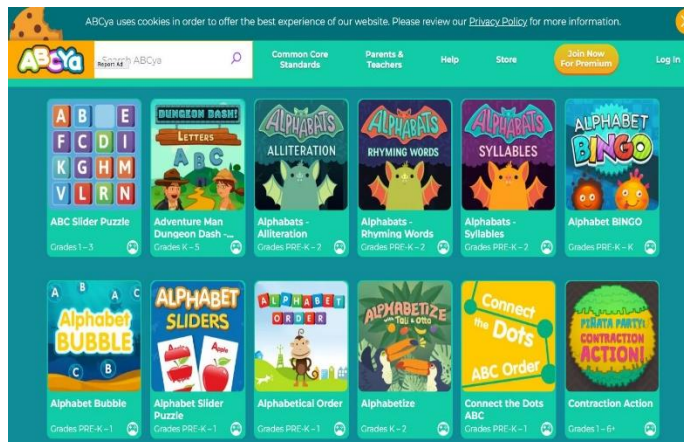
ABCya uses cookies in order to offer the best experience of our website. Please review our Privacy Policy for more information.

ABCya

Search ABCya

Report Ad

Common Core Standards

Parents & Teachers

Help

Store

Join Now For Premium

Log In

A B E
F C D I
K G H M
V L R N

ABC Slider Puzzle
Grades 1 – 3

DUNGEON DASH!
LETTERS
A B C

Adventure Man Dungeon Dash - ...
Grades K – 5

ALPHABATS
ALLITERATION

Alphabats - Alliteration
Grades PRE-K – 2

ALPHABATS
RHYMING WORDS

Alphabats - Rhyming Words
Grades PRE-K – 2

ALPHABATS
SYLLABLES

Alphabats - Syllables
Grades PRE-K – 2

ALPHABET BINGO

Alphabet BINGO
Grades PRE-K – K

A B A C
Alphabet BUBBLE
C B

Alphabet Bubble
Grades PRE-K – 1

ALPHABET SLIDERS
Apple

Alphabet Slider Puzzle
Grades PRE-K – 1

ALPHABET ORDER

Alphabetical Order
Grades PRE-K – 1

ALPHABETIZE with Toki & Otto

Alphabetize
Grades K – 2

Connect the Dots
ABC Order

Connect the Dots ABC
Grades PRE-K – 1

PIÑATA PARTY!
CONTRACTION ACTION!

Contraction Action
Grades 1 – 6+